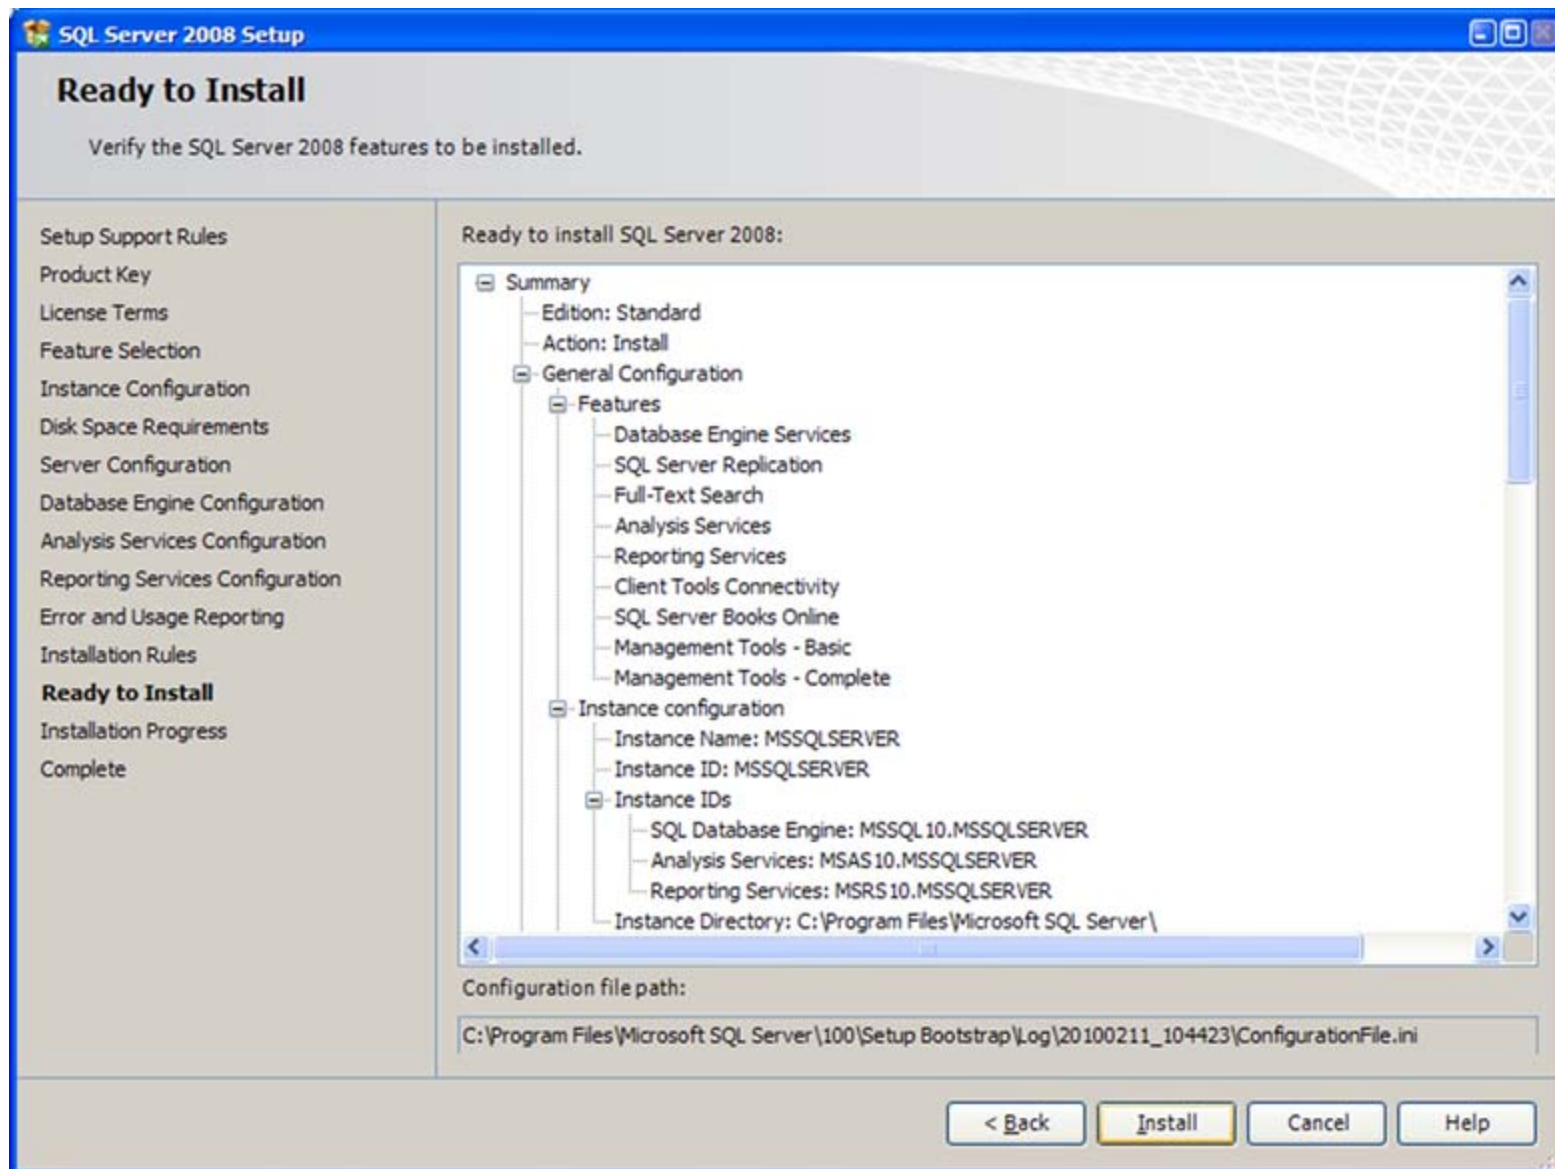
SQL Server 2008 Setup

Ready to Install

Verify the SQL Server 2008 features to be installed.

Setup Support Rules
Product Key
License Terms
Feature Selection
Instance Configuration
Disk Space Requirements
Server Configuration
Database Engine Configuration
Analysis Services Configuration
Reporting Services Configuration
Error and Usage Reporting
Installation Rules
Ready to Install
Installation Progress
Complete

Ready to install SQL Server 2008:

Summary
Edition: Standard
Action: Install
General Configuration
Features
Database Engine Services
SQL Server Replication
Full-Text Search
Analysis Services
Reporting Services
Client Tools Connectivity
SQL Server Books Online
Management Tools - Basic
Management Tools - Complete
Instance configuration
Instance Name: MSSQLSERVER
Instance ID: MSSQLSERVER
Instance IDs
SQL Database Engine: MSSQL10.MSSQLSERVER
Analysis Services: MSAS10.MSSQLSERVER
Reporting Services: MSRS10.MSSQLSERVER
Instance Directory: C:\Program Files\Microsoft SQL Server\

Configuration file path:

C:\Program Files\Microsoft SQL Server\100\Setup Bootstrap\Log\20100211_104423\ConfigurationFile.ini

< Back
Install
Cancel
Help